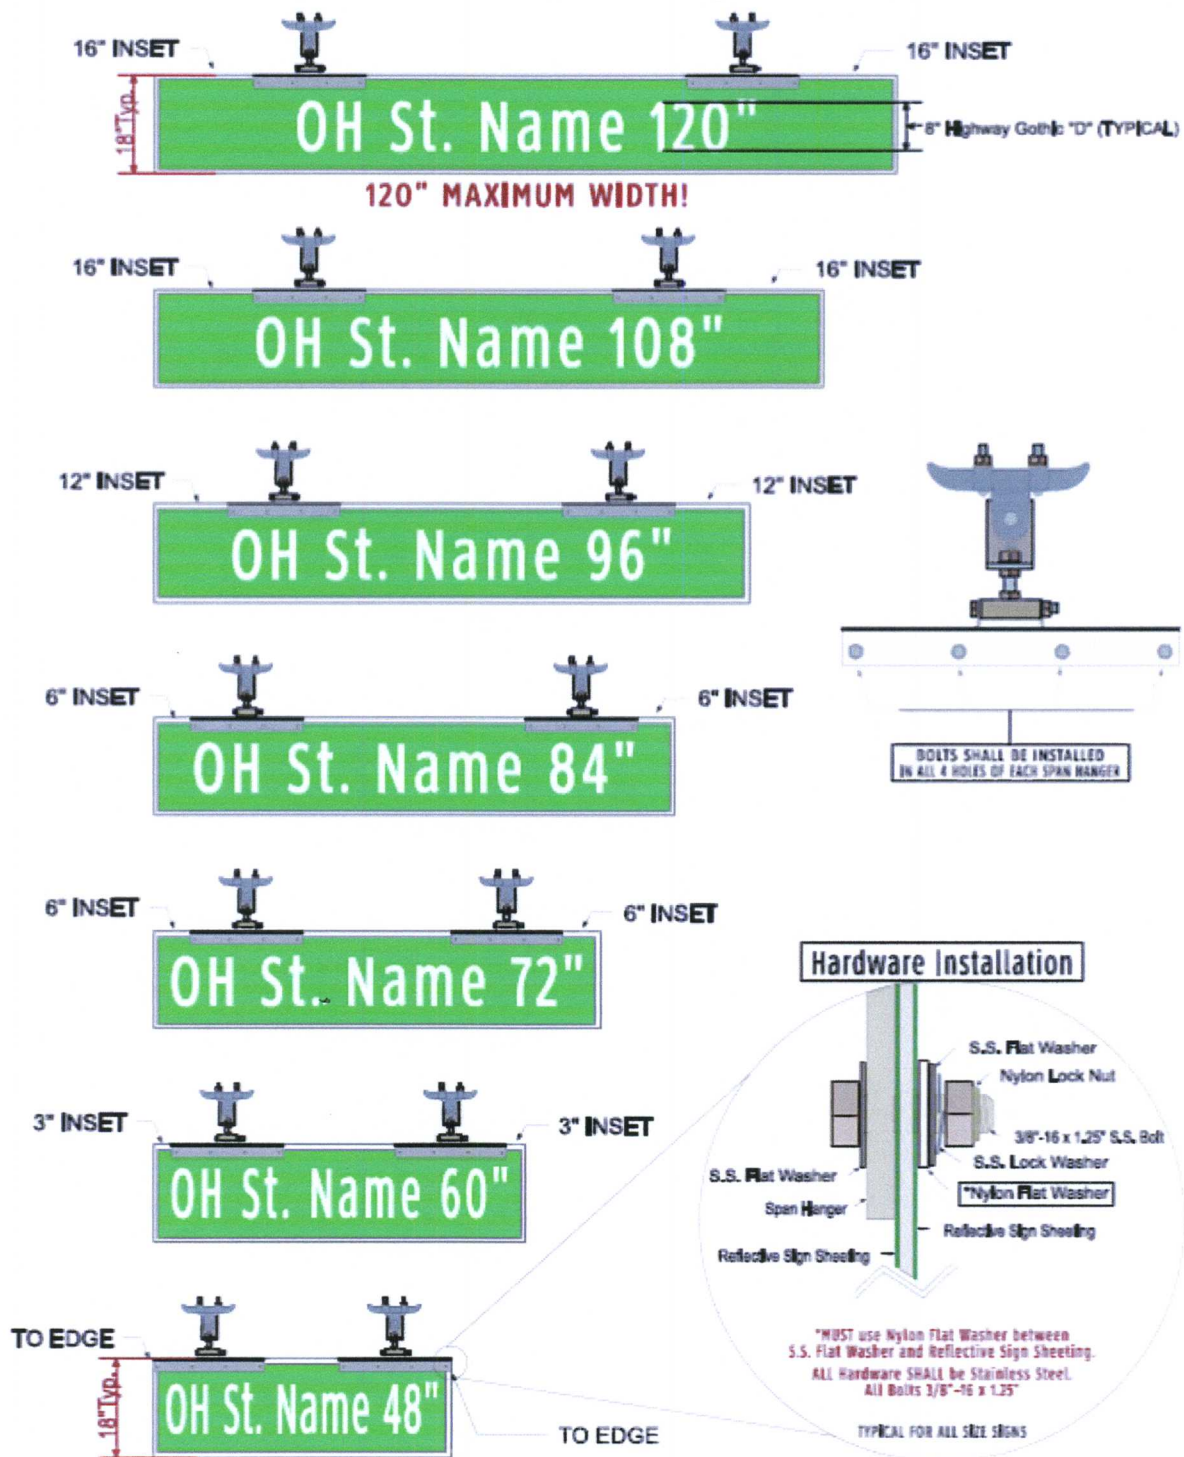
16" INSET

16" INSET

18"Typ.

OH St. Name 120"

8" Highway Gothic "D" (TYPICAL)

120" MAXIMUM WIDTH!

16" INSET

16" INSET

OH St. Name 108"

12" INSET

12" INSET

OH St. Name 96"

6" INSET

6" INSET

OH St. Name 84"

BOLTS SHALL BE INSTALLED IN ALL 4 HOLES OF EACH SPAN HANGER

6" INSET

6" INSET

OH St. Name 72"

Hardware Installation

S.S. Flat Washer

Nylon Lock Nut

3/8"-16 x 1.25" S.S. Bolt

S.S. Lock Washer

S.S. Flat Washer

*Nylon Flat Washer

Span Hanger

Reflective Sign Sheeting

Reflective Sign Sheeting

3" INSET

3" INSET

OH St. Name 60"

*MUST use Nylon Flat Washer between S.S. Flat Washer and Reflective Sign Sheeting. ALL Hardware SHALL be Stainless Steel. All Bolts 3/8"-16 x 1.25"

TYPICAL FOR ALL SIZE SIGNS

TO EDGE

18"Typ.

OH St. Name 48"

TO EDGE